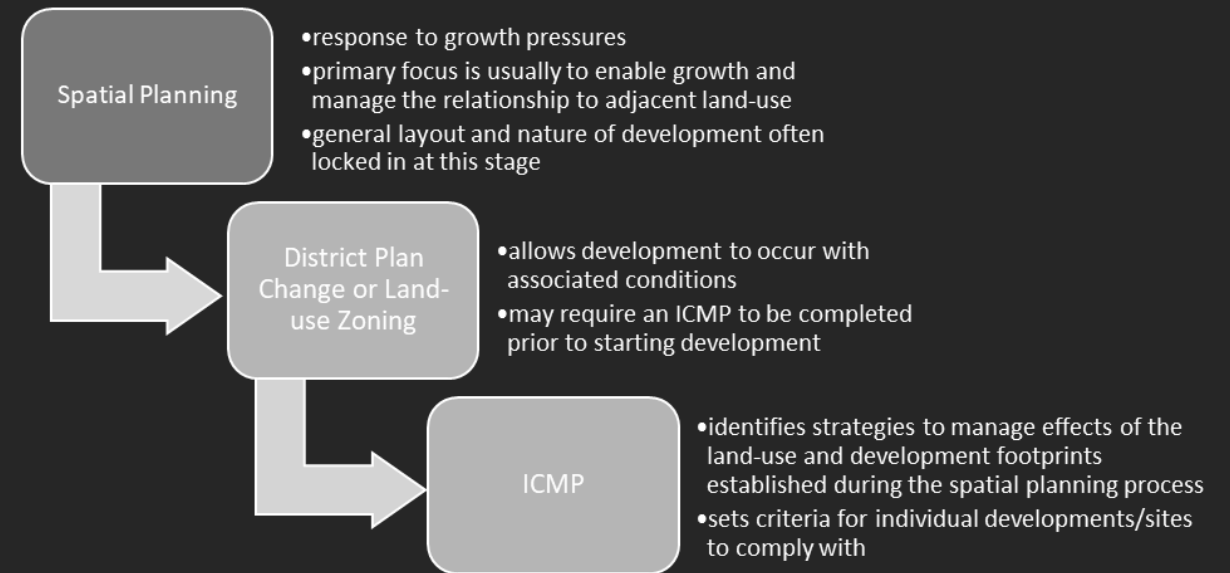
Spatial Planning

•response to growth pressures
•primary focus is usually to enable growth and manage the relationship to adjacent land-use
•general layout and nature of development often locked in at this stage

District Plan Change or Land-use Zoning

•allows development to occur with associated conditions
•may require an ICMP to be completed prior to starting development

ICMP

•identifies strategies to manage effects of the land-use and development footprints established during the spatial planning process
•sets criteria for individual developments/sites to comply with